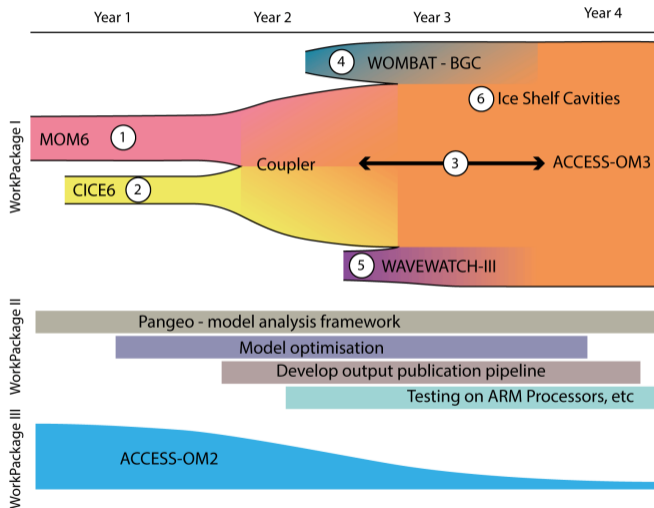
Year 1
Year 2
Year 3
Year 4

WorkPackage I

4 WOMBAT - BGC
6 Ice Shelf Cavities
MOM6 1
CICE6 2
Coupler
3
ACCESS-OM3
5 WAVEWATCH-III

WorkPackage II

Pangeo - model analysis framework
Model optimisation
Develop output publication pipeline
Testing on ARM Processors, etc

WorkPackage III

ACCESS-OM2